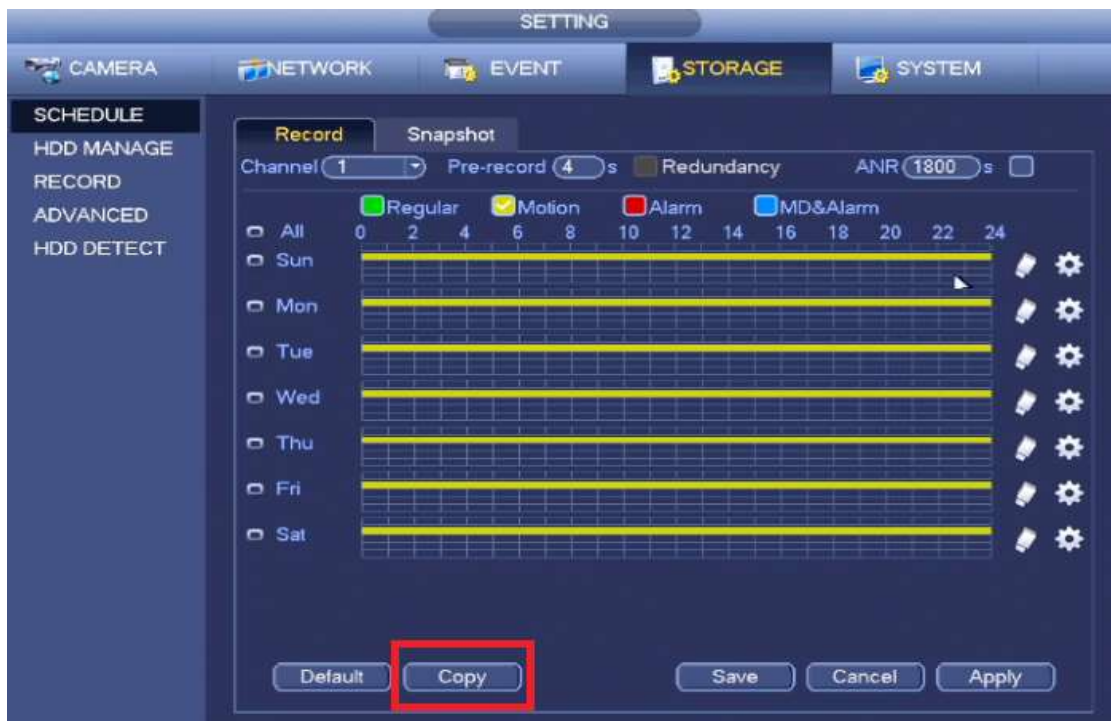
SETTING

CAMERA NETWORK EVENT STORAGE SYSTEM

SCHEDULE
HDD MANAGE
RECORD
ADVANCED
HDD DETECT

Record Snapshot

Channel 1 Pre-record 4 s Redundancy ANR 1800 s

Regular Motion Alarm MD&Alarm

All 0 2 4 6 8 10 12 14 16 18 20 22 24
Sun
Mon
Tue
Wed
Thu
Fri
Sat

Default Copy Save Cancel Apply